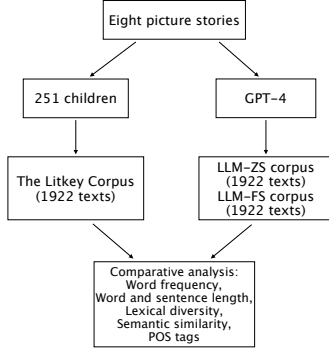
Eight picture stories

251 children

GPT-4

The Litkey Corpus (1922 texts)

LLM-ZS corpus (1922 texts)
LLM-FS corpus (1922 texts)

Comparative analysis:
Word frequency,
Word and sentence length,
Lexical diversity,
Semantic similarity,
POS tags